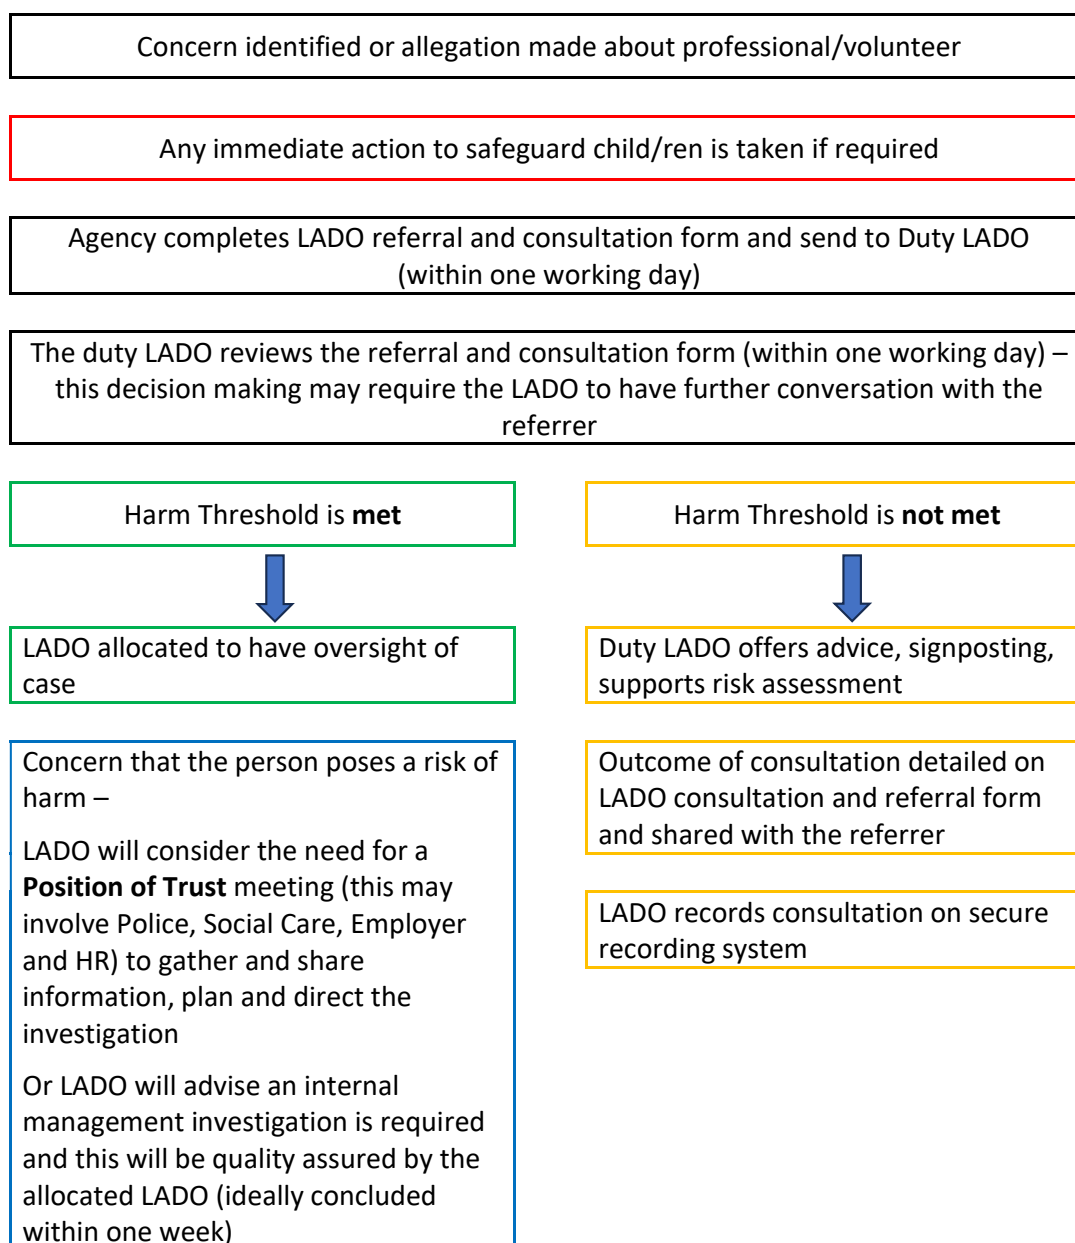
Concern identified or allegation made about professional/volunteer

Any immediate action to safeguard child/ren is taken if required

Agency completes LADO referral and consultation form and send to Duty LADO (within one working day)

The duty LADO reviews the referral and consultation form (within one working day) – this decision making may require the LADO to have further conversation with the referrer

Harm Threshold is **met**

LADO allocated to have oversight of case

Concern that the person poses a risk of harm –

LADO will consider the need for a **Position of Trust** meeting (this may involve Police, Social Care, Employer and HR) to gather and share information, plan and direct the investigation

Or LADO will advise an internal management investigation is required and this will be quality assured by the allocated LADO (ideally concluded within one week)

Harm Threshold is **not met**

Duty LADO offers advice, signposting, supports risk assessment

Outcome of consultation detailed on LADO consultation and referral form and shared with the referrer

LADO records consultation on secure recording system